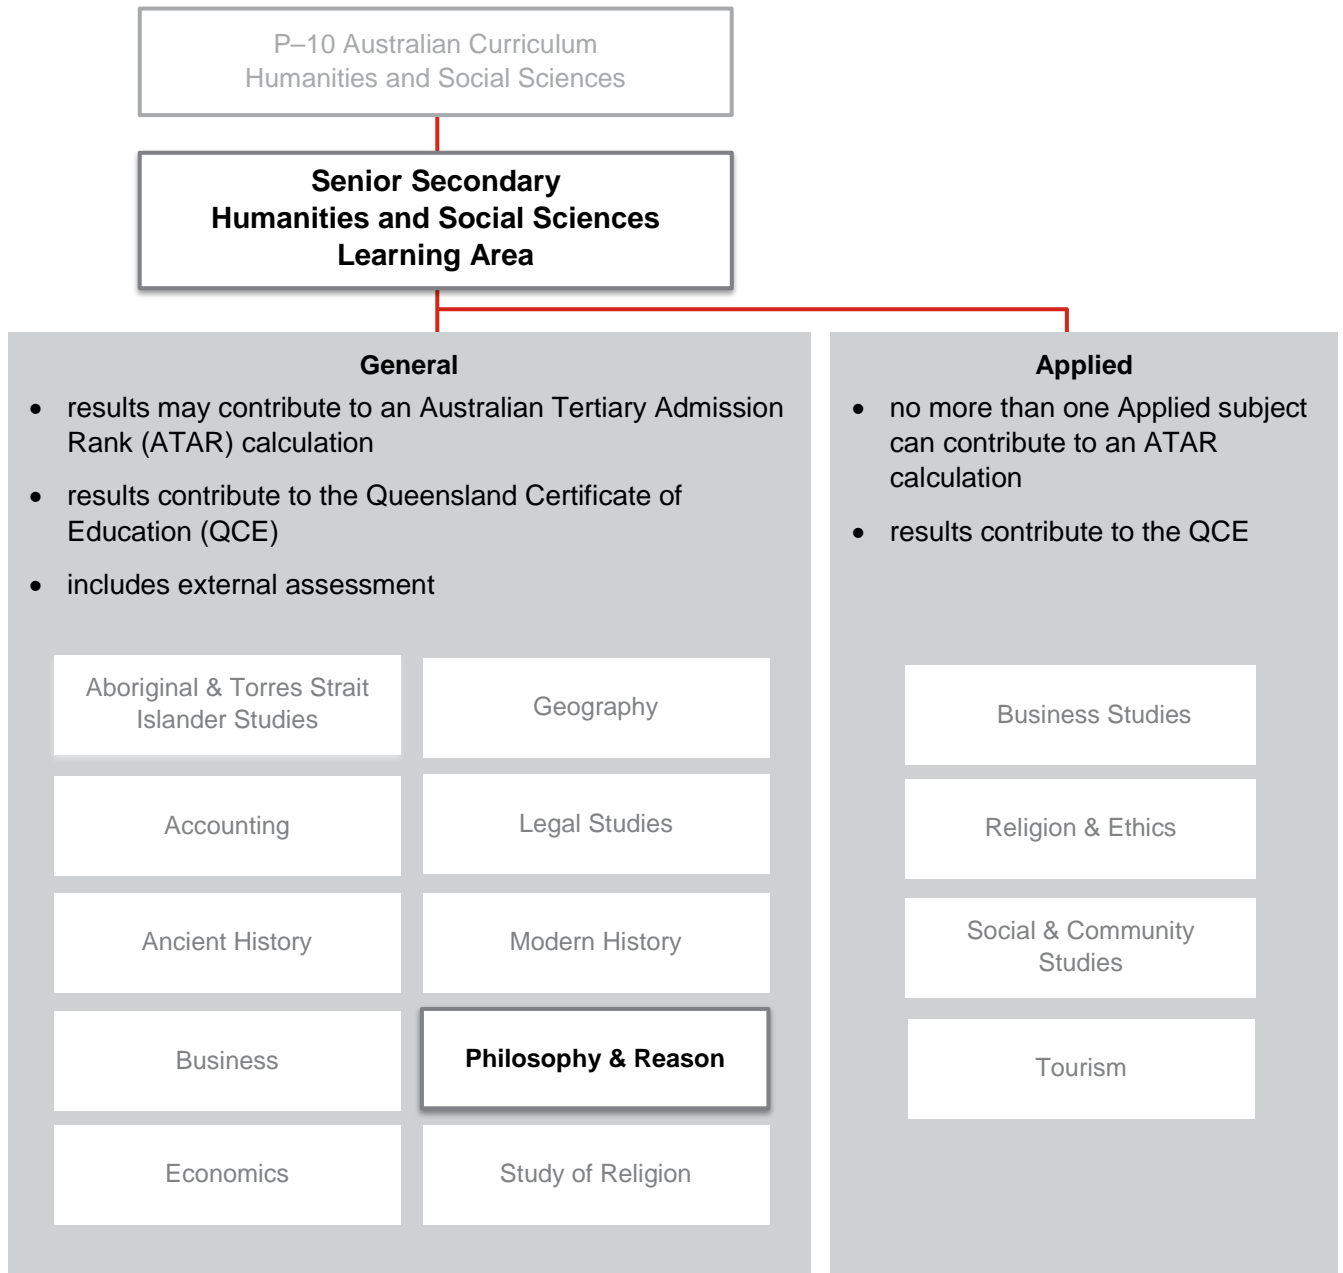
P–10 Australian Curriculum
Humanities and Social Sciences

**Senior Secondary
Humanities and Social Sciences
Learning Area**

**General**

- results may contribute to an Australian Tertiary Admission Rank (ATAR) calculation
- results contribute to the Queensland Certificate of Education (QCE)
- includes external assessment

Aboriginal & Torres Strait Islander Studies

Geography

Accounting

Legal Studies

Ancient History

Modern History

Business

**Philosophy & Reason**

Economics

Study of Religion

**Applied**

- no more than one Applied subject can contribute to an ATAR calculation
- results contribute to the QCE

Business Studies

Religion & Ethics

Social & Community Studies

Tourism